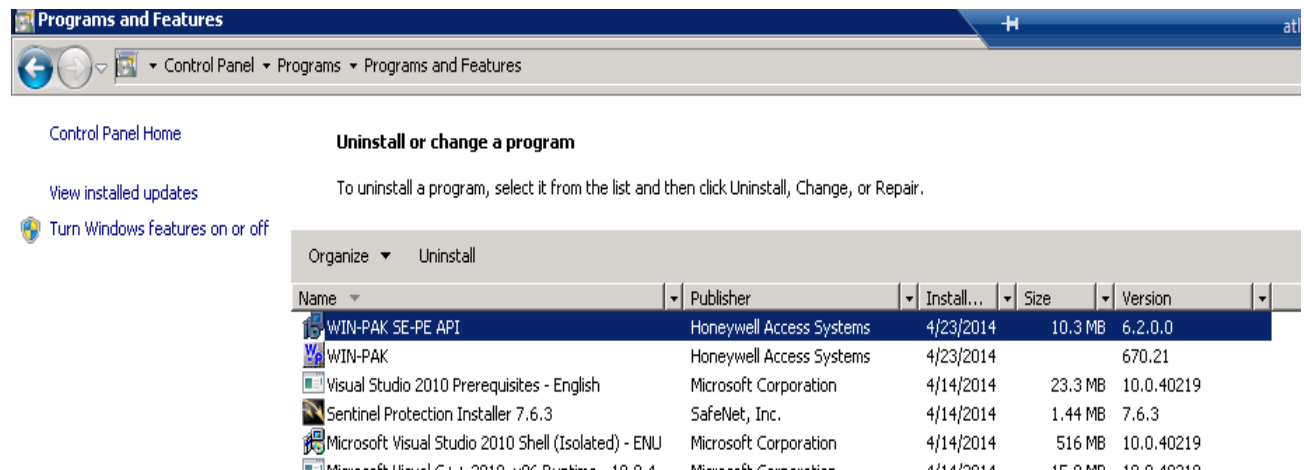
Programs and Features

atl

Control Panel ▸ Programs ▸ Programs and Features

Control Panel Home

View installed updates

Turn Windows features on or off

Uninstall or change a program

To uninstall a program, select it from the list and then click Uninstall, Change, or Repair.

Organize ▾ Uninstall

| Name | Publisher | Install... | Size | Version |
|---|---|---|---|---|
| WIN-PAK SE-PE API | Honeywell Access Systems | 4/23/2014 | 10.3 MB | 6.2.0.0 |
| WIN-PAK | Honeywell Access Systems | 4/23/2014 | | 670.21 |
| Visual Studio 2010 Prerequisites - English | Microsoft Corporation | 4/14/2014 | 23.3 MB | 10.0.40219 |
| Sentinel Protection Installer 7.6.3 | SafeNet, Inc. | 4/14/2014 | 1.44 MB | 7.6.3 |
| Microsoft Visual Studio 2010 Shell (Isolated) - ENU | Microsoft Corporation | 4/14/2014 | 516 MB | 10.0.40219 |
| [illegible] | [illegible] | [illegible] | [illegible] | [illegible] |